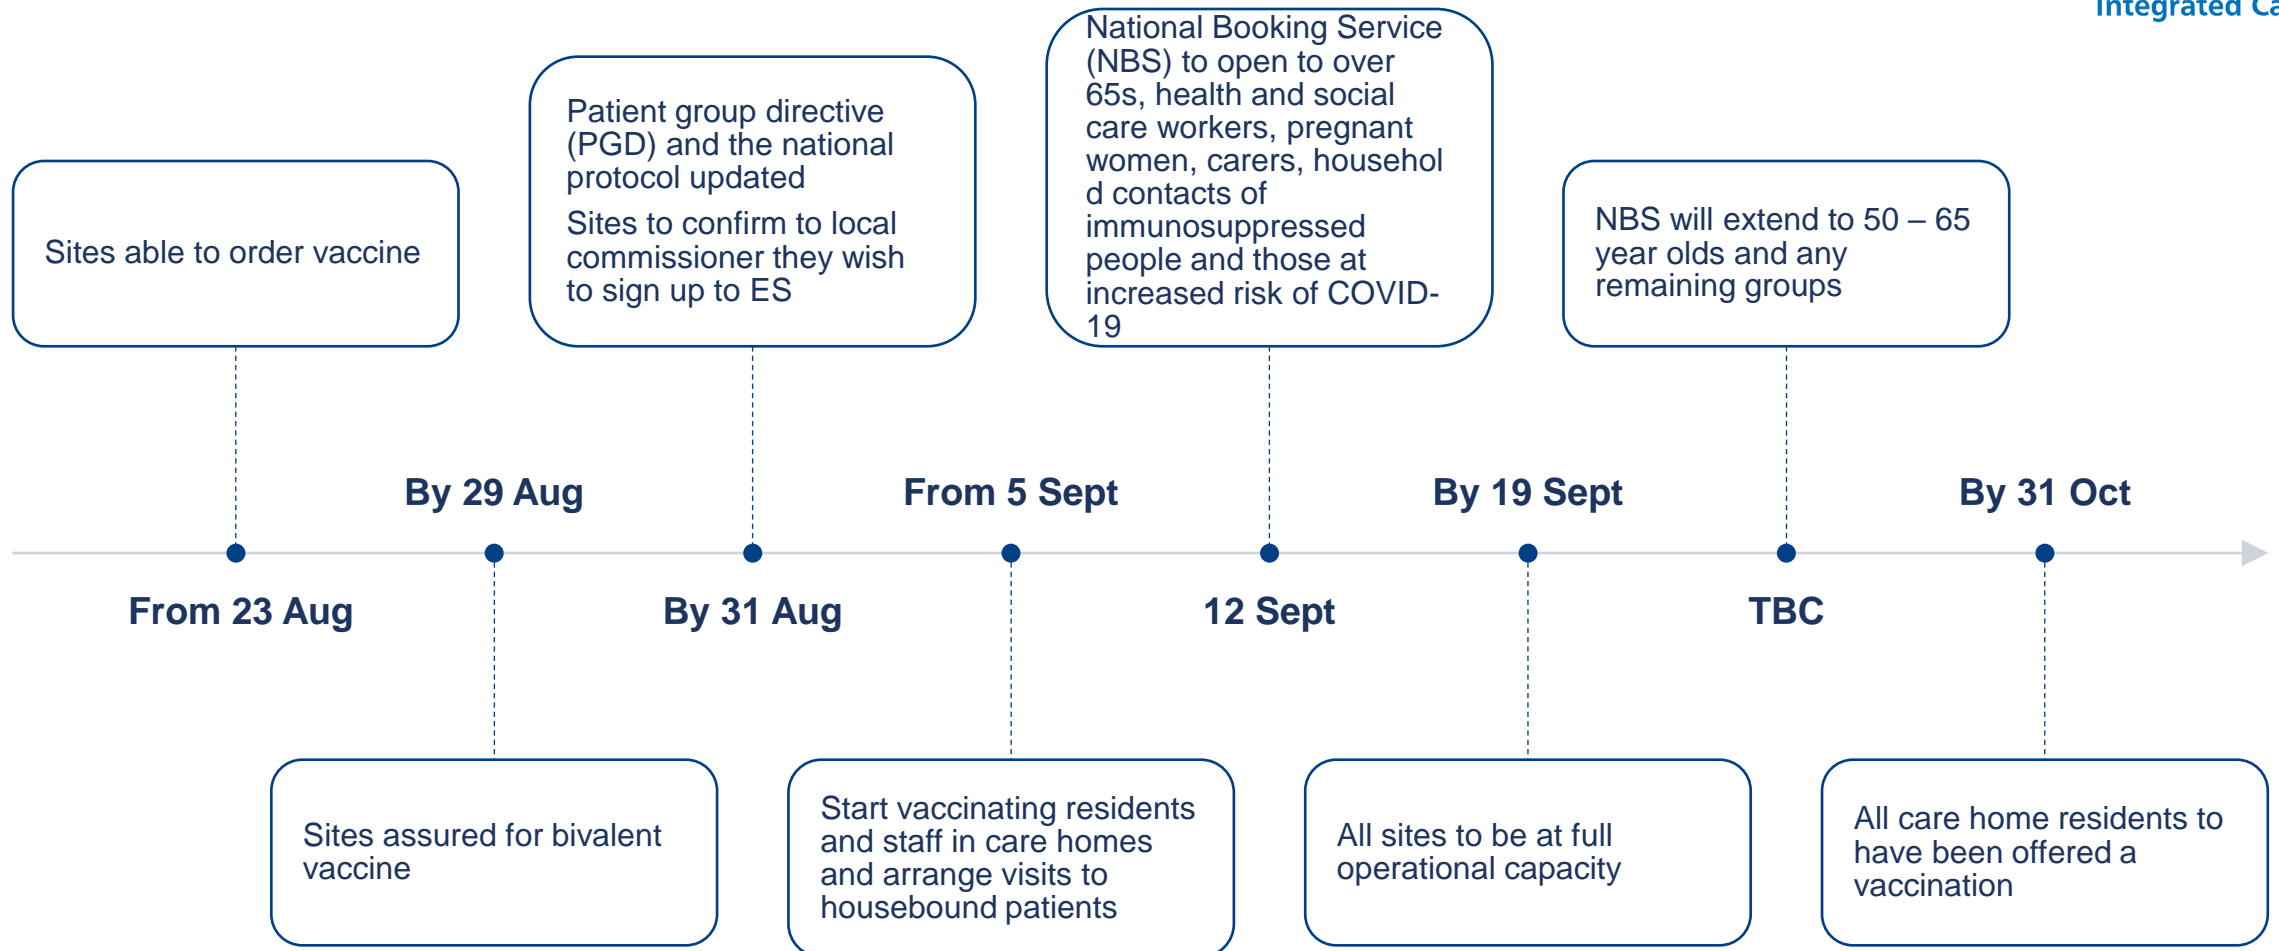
Integrated Ca

Sites able to order vaccine

Patient group directive (PGD) and the national protocol updated

Sites to confirm to local commissioner they wish to sign up to ES

National Booking Service (NBS) to open to over 65s, health and social care workers, pregnant women, carers, household contacts of immunosuppressed people and those at increased risk of COVID-19

NBS will extend to 50 – 65 year olds and any remaining groups

By 29 Aug

From 5 Sept

By 19 Sept

By 31 Oct

From 23 Aug

By 31 Aug

12 Sept

TBC

Sites assured for bivalent vaccine

Start vaccinating residents and staff in care homes and arrange visits to housebound patients

All sites to be at full operational capacity

All care home residents to have been offered a vaccination